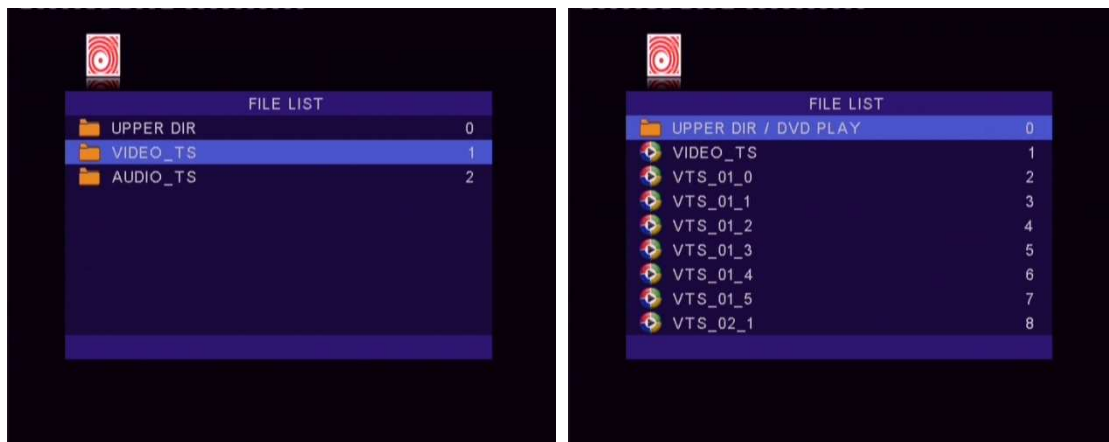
FILE LIST

| | |
|---|---|
| UPPER DIR | 0 |
| VIDEO_TS | 1 |
| AUDIO_TS | 2 |

FILE LIST

| | |
|---|---|
| UPPER DIR / DVD PLAY | 0 |
| VIDEO_TS | 1 |
| VTS_01_0 | 2 |
| VTS_01_1 | 3 |
| VTS_01_2 | 4 |
| VTS_01_3 | 5 |
| VTS_01_4 | 6 |
| VTS_01_5 | 7 |
| VTS_02_1 | 8 |